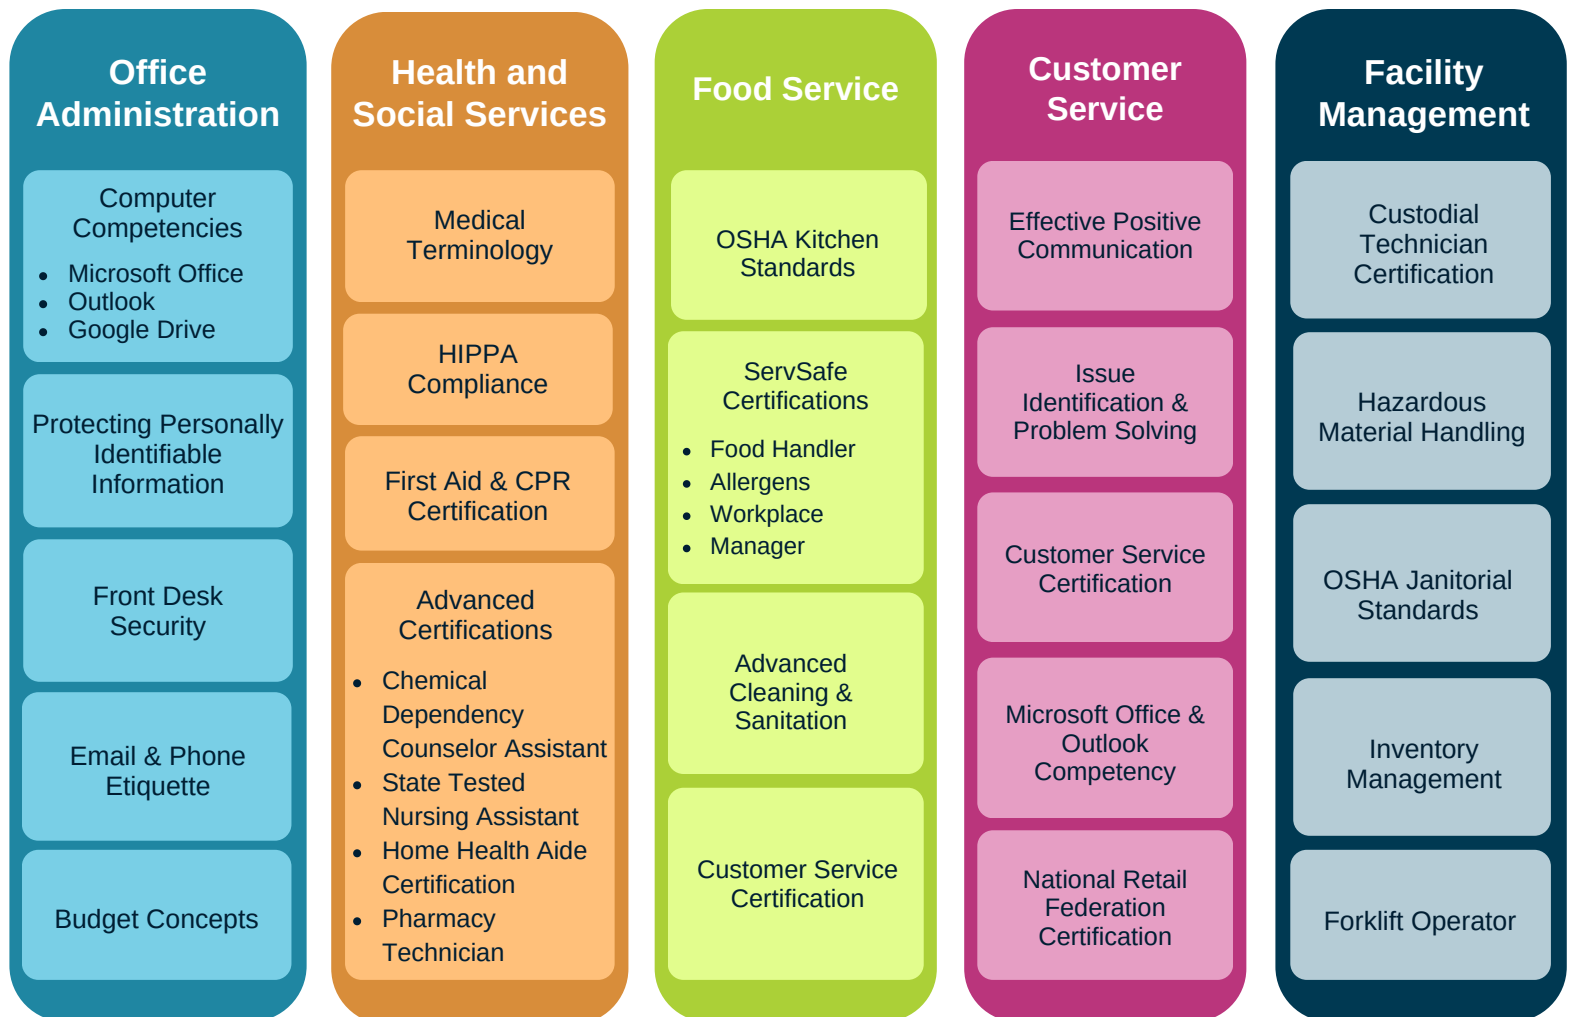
Office Administration

Computer Competencies
- Microsoft Office
- Outlook
- Google Drive

Protecting Personally Identifiable Information

Front Desk Security

Email & Phone Etiquette

Budget Concepts

Health and Social Services

Medical Terminology

HIPPA Compliance

First Aid & CPR Certification

Advanced Certifications
- Chemical Dependency Counselor Assistant
- State Tested Nursing Assistant
- Home Health Aide Certification
- Pharmacy Technician

Food Service

OSHA Kitchen Standards

ServSafe Certifications
- Food Handler
- Allergens
- Workplace
- Manager

Advanced Cleaning & Sanitation

Customer Service Certification

Customer Service

Effective Positive Communication

Issue Identification & Problem Solving

Customer Service Certification

Microsoft Office & Outlook Competency

National Retail Federation Certification

Facility Management

Custodial Technician Certification

Hazardous Material Handling

OSHA Janitorial Standards

Inventory Management

Forklift Operator